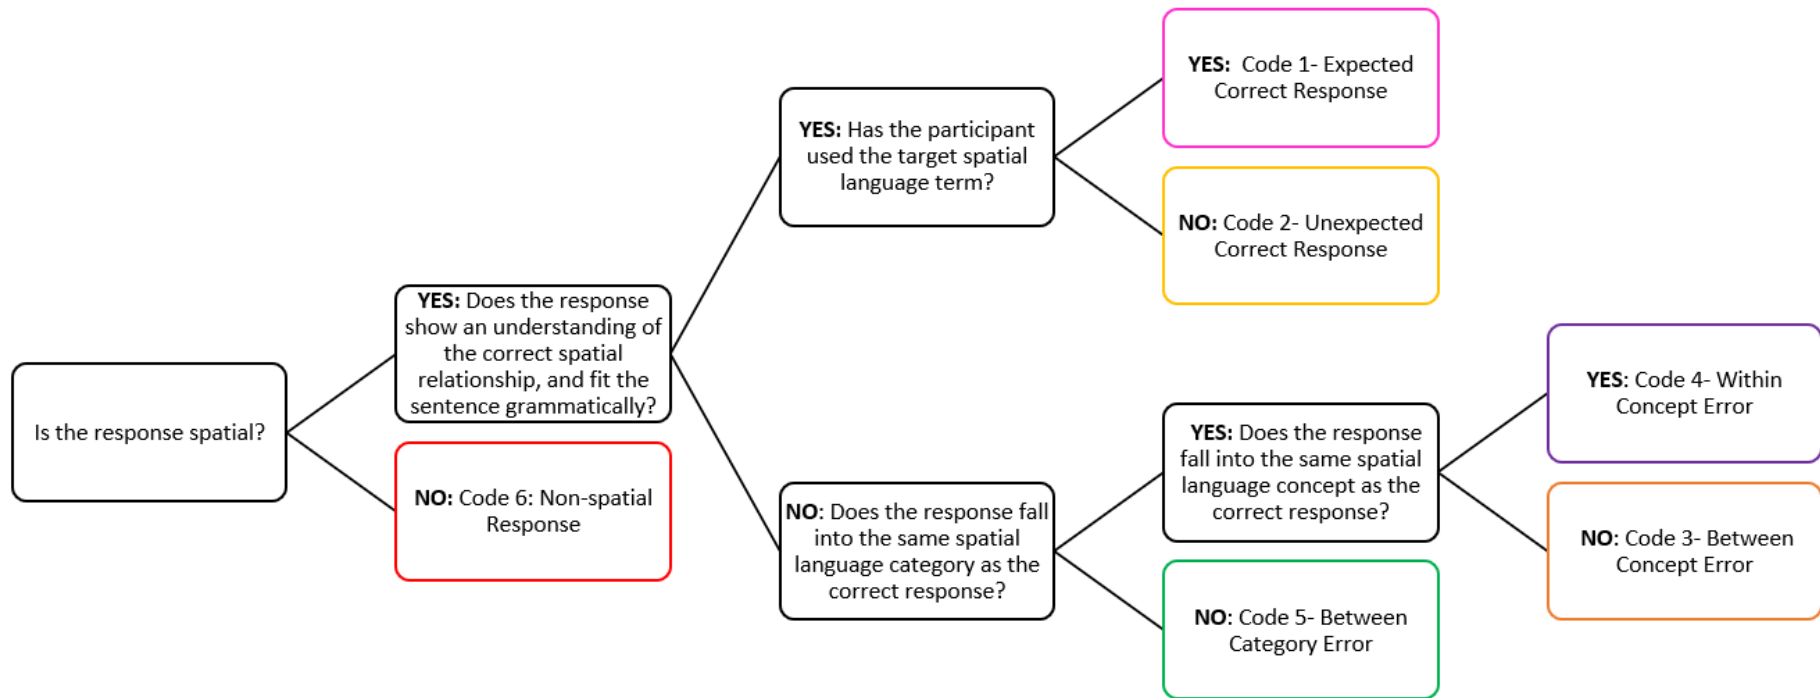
Is the response spatial?

YES: Does the response show an understanding of the correct spatial relationship, and fit the sentence grammatically?

NO: Code 6: Non-spatial Response

YES: Has the participant used the target spatial language term?

YES: Code 1- Expected Correct Response

NO: Code 2- Unexpected Correct Response

NO: Does the response fall into the same spatial language category as the correct response?

YES: Does the response fall into the same spatial language concept as the correct response?

YES: Code 4- Within Concept Error

NO: Code 3- Between Concept Error

NO: Code 5- Between Category Error